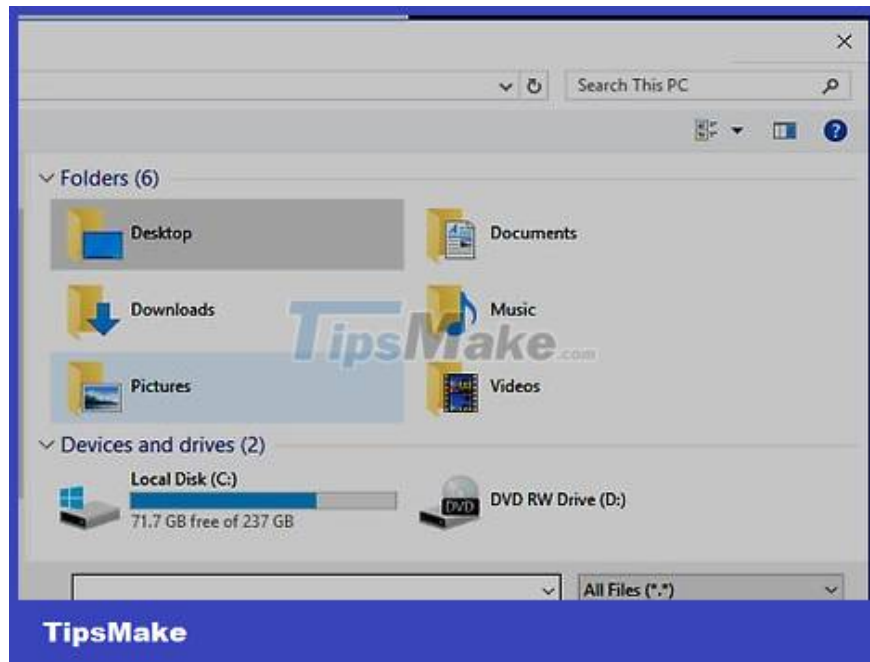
Search This PC

Folders (6)

Desktop

Documents

Downloads

Music

Pictures

Videos

TipsMake.com

Devices and drives (2)

Local Disk (C:)

71.7 GB free of 237 GB

DVD

DVD RW Drive (D:)

All Files (*.*)

TipsMake